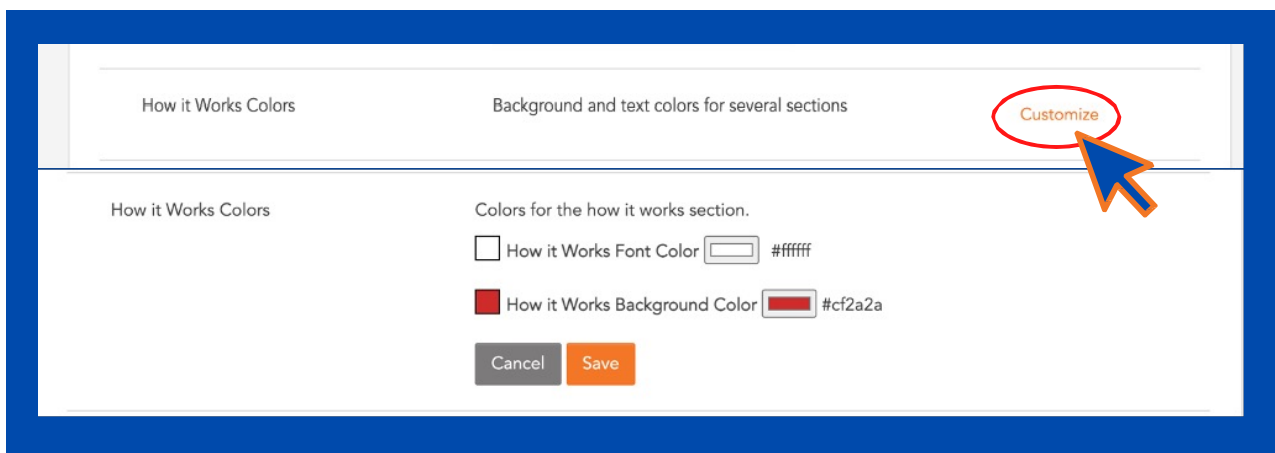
How it Works Colors

Background and text colors for several sections

Customize

How it Works Colors

Colors for the how it works section.

How it Works Font Color #ffffff

How it Works Background Color #cf2a2a

Cancel

Save